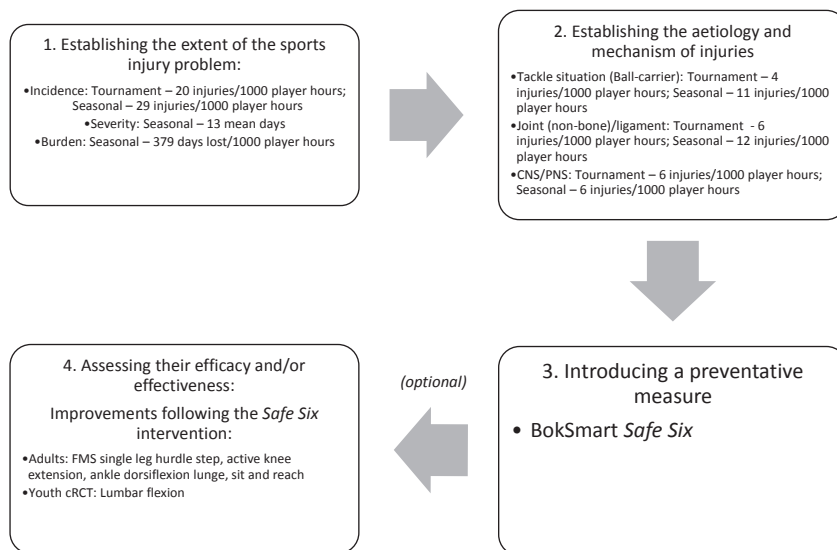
1. Establishing the extent of the sports injury problem:

•Incidence: Tournament – 20 injuries/1000 player hours; Seasonal – 29 injuries/1000 player hours
•Severity: Seasonal – 13 mean days
•Burden: Seasonal – 379 days lost/1000 player hours

2. Establishing the aetiology and mechanism of injuries

•Tackle situation (Ball-carrier): Tournament – 4 injuries/1000 player hours; Seasonal – 11 injuries/1000 player hours
•Joint (non-bone)/ligament: Tournament - 6 injuries/1000 player hours; Seasonal – 12 injuries/1000 player hours
•CNS/PNS: Tournament – 6 injuries/1000 player hours; Seasonal – 6 injuries/1000 player hours

3. Introducing a preventative measure

• BokSmart Safe Six

(optional)

4. Assessing their efficacy and/or effectiveness:

Improvements following the Safe Six intervention:

•Adults: FMS single leg hurdle step, active knee extension, ankle dorsiflexion lunge, sit and reach
•Youth cRCT: Lumbar flexion